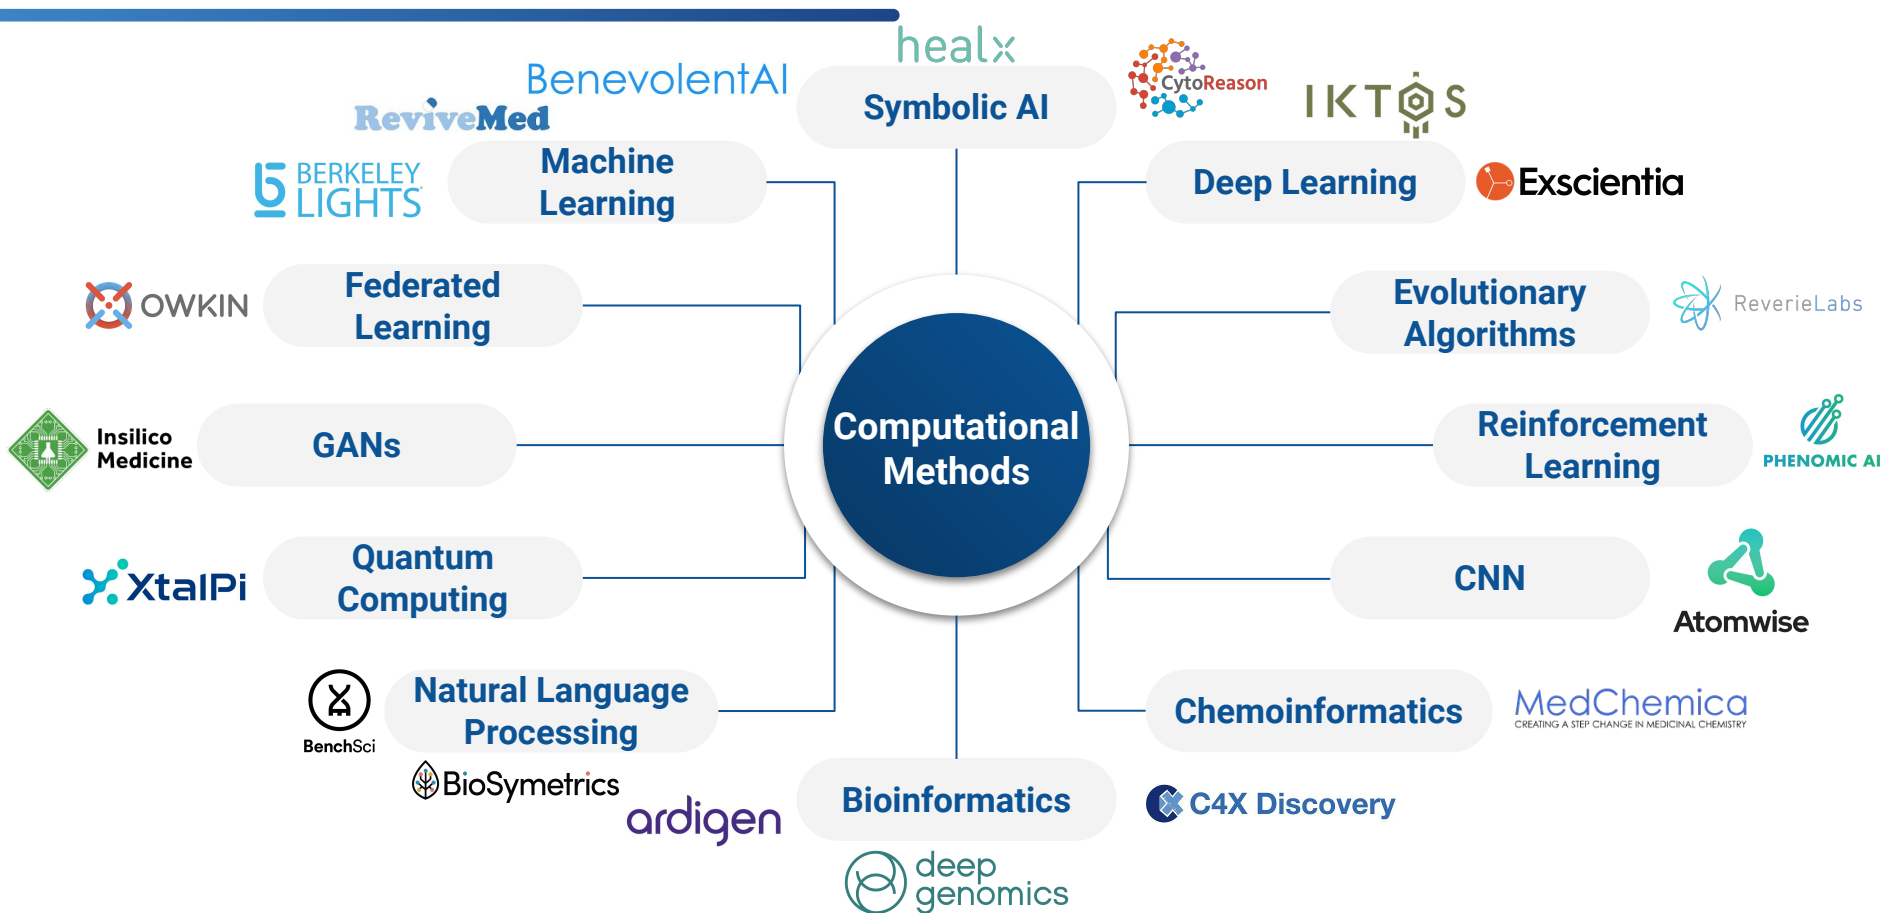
healx
BenevolentAI
ReviveMed
Symbolic AI
CytoReason
IKTOS
BERKELEY LIGHTS
Machine Learning
Deep Learning
Exscientia
OWKIN
Federated Learning
Evolutionary Algorithms
ReverieLabs
Insilico Medicine
GANs
Computational Methods
Reinforcement Learning
PHENOMIC AI
XtalPi
Quantum Computing
CNN
Atomwise
BenchSci
Natural Language Processing
Chemoinformatics
MedChemica
CREATING A STEP CHANGE IN MEDICINAL CHEMISTRY
BioSymetrics
ardigen
Bioinformatics
C4X Discovery
deep genomics